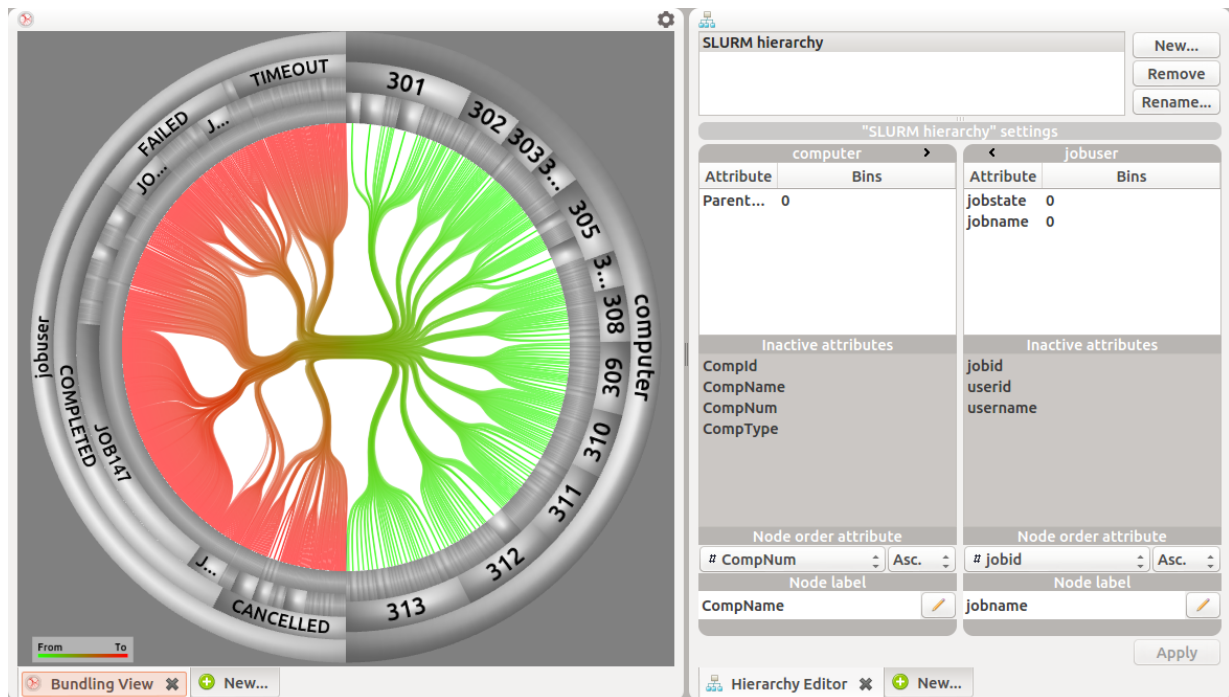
TIMEOUT
FAILED
J...
JO...
jobuser
COMPLETED
JOB147
J...
CANCELLED
301
302
303
3...
305
3...
308
computer
309
310
311
312
313
From
To

SLURM hierarchy
New...
Remove
Rename...
"SLURM hierarchy" settings

computer
| Attribute | Bins |
|---|---|
| Parent... | 0 |

Inactive attributes
CompId
CompName
CompNum
CompType
Node order attribute
# CompNum
Asc.
Node label
CompName

jobuser
| Attribute | Bins |
|---|---|
| jobstate | 0 |
| jobname | 0 |

Inactive attributes
jobid
userid
username
Node order attribute
# jobid
Asc.
Node label
jobname

Apply
Bundling View
New...
Hierarchy Editor
New...